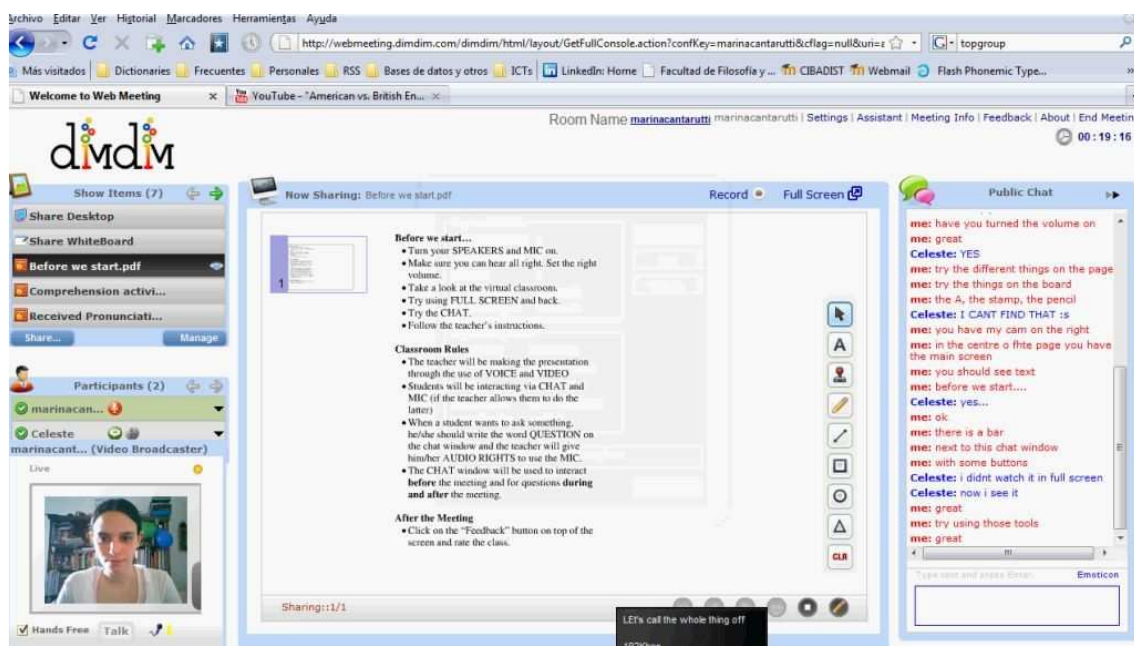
Archivo Editar Ver Historial Marcadores Herramientas Ayuda

http://webmeeting.dimdim.com/dimdim/html/layout/GetFullConsole.action?confKey=marinacantarutti&cflag=null&uri=

topgroup

Más visitados | Dictionaries | Frecuentes | Personales | RSS | Bases de datos y otros | ICTs | LinkedIn: Home | Facultad de Filosofía y ... | CIBADIST | Webmail | Flash Phonemic Type...

Welcome to Web Meeting | YouTube - "American vs. British En...

dimdim

Room Name marinacantarutti marinacantarutti | Settings | Assistant | Meeting Info | Feedback | About | End Meetin

00:19:16

Show Items (7)

Share Desktop

Share WhiteBoard

Before we start.pdf

Comprehension activi...

Received Pronunciati...

Share...

Manage

Participants (2)

marinacan...

Celeste

marinacant... (Video Broadcaster)

Live

Hands Free Talk

Now Sharing: Before we start.pdf

Record

Full Screen

1

Before we start...
• Turn your SPEAKERS and MIC on.
• Make sure you can hear all right. Set the right volume.
• Take a look at the virtual classroom.
• Try using FULL SCREEN and back.
• Try the CHAT.
• Follow the teacher's instructions.

Classroom Rules
• The teacher will be making the presentation through the use of VOICE and VIDEO
• Students will be interacting via CHAT and MIC (if the teacher allows them to do the latter)
• When a student wants to ask something, he/she should write the word QUESTION on the chat window and the teacher will give him/her AUDIO RIGHTS to use the MIC.
• The CHAT window will be used to interact before the meeting and for questions during and after the meeting.

After the Meeting
• Click on the "Feedback" button on top of the screen and rate the class.

A

CLR

Sharing::1/1

LEt's call the whole thing off

Public Chat

me: have you turned the volume on
me: great
Celeste: YES
me: try the different things on the page
me: try the things on the board
me: the A, the stamp, the pencil
Celeste: I CANT FIND THAT :s
me: you have my cam on the right
me: in the centre o fhte page you have the main screen
me: you should see text
me: before we start....
Celeste: yes...
me: ok
me: there is a bar
me: next to this chat window
me: with some buttons
Celeste: i didnt watch it in full screen
Celeste: now i see it
me: great
me: try using those tools
me: great

Type text and press Enter.

Emoticon